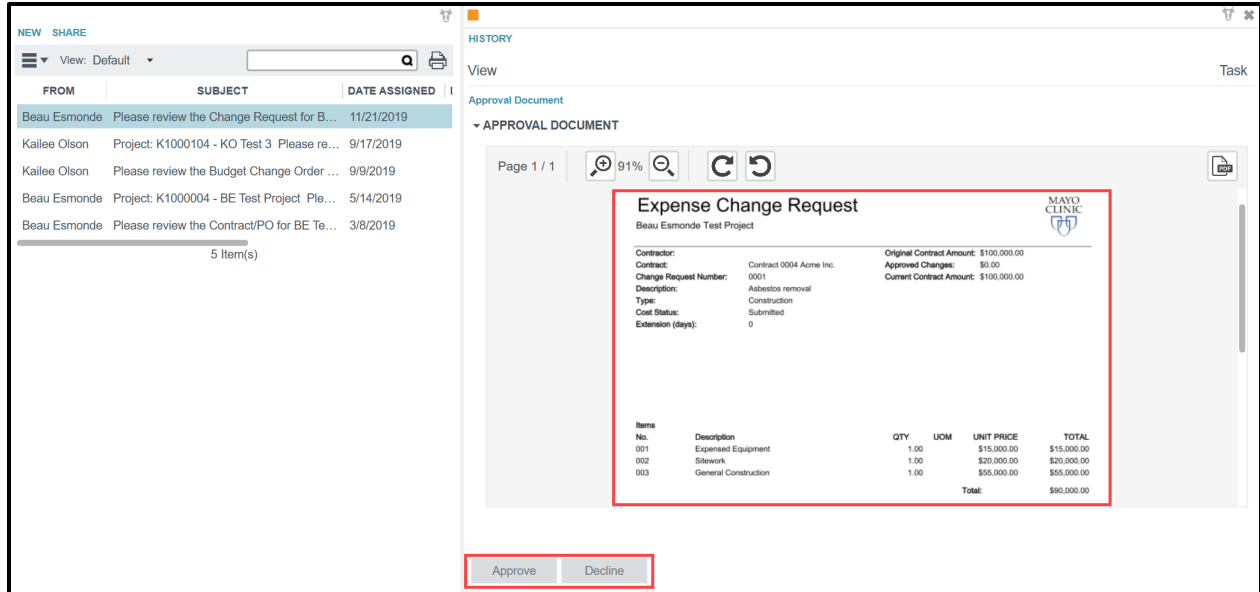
NEW SHARE

View: Default

| FROM | SUBJECT | DATE ASSIGNED |
|---|---|---|
| Beau Esmonde | Please review the Change Request for B... | 11/21/2019 |
| Kailee Olson | Project: K1000104 - KO Test 3 Please re... | 9/17/2019 |
| Kailee Olson | Please review the Budget Change Order ... | 9/9/2019 |
| Beau Esmonde | Project: K1000004 - BE Test Project Ple... | 5/14/2019 |
| Beau Esmonde | Please review the Contract/PO for BE Te... | 3/8/2019 |

5 Item(s)

HISTORY

View

Task

Approval Document

APPROVAL DOCUMENT

Page 1 / 1

91%

Expense Change Request

Beau Esmonde Test Project

MAYO CLINIC

Contractor:
Contract: Contract 0004 Acme Inc.
Change Request Number: 0001
Description: Asbestos removal
Type: Construction
Cost Status: Submitted
Extension (days): 0

Original Contract Amount: $100,000.00
Approved Changes: $0.00
Current Contract Amount: $100,000.00

Items

| No. | Description | QTY | UOM | UNIT PRICE | TOTAL |
|---|---|---|---|---|---|
| 001 | Expensed Equipment | 1.00 | | $15,000.00 | $15,000.00 |
| 002 | Sitework | 1.00 | | $20,000.00 | $20,000.00 |
| 003 | General Construction | 1.00 | | $55,000.00 | $55,000.00 |
| | | | | Total: | $90,000.00 |

Approve Decline